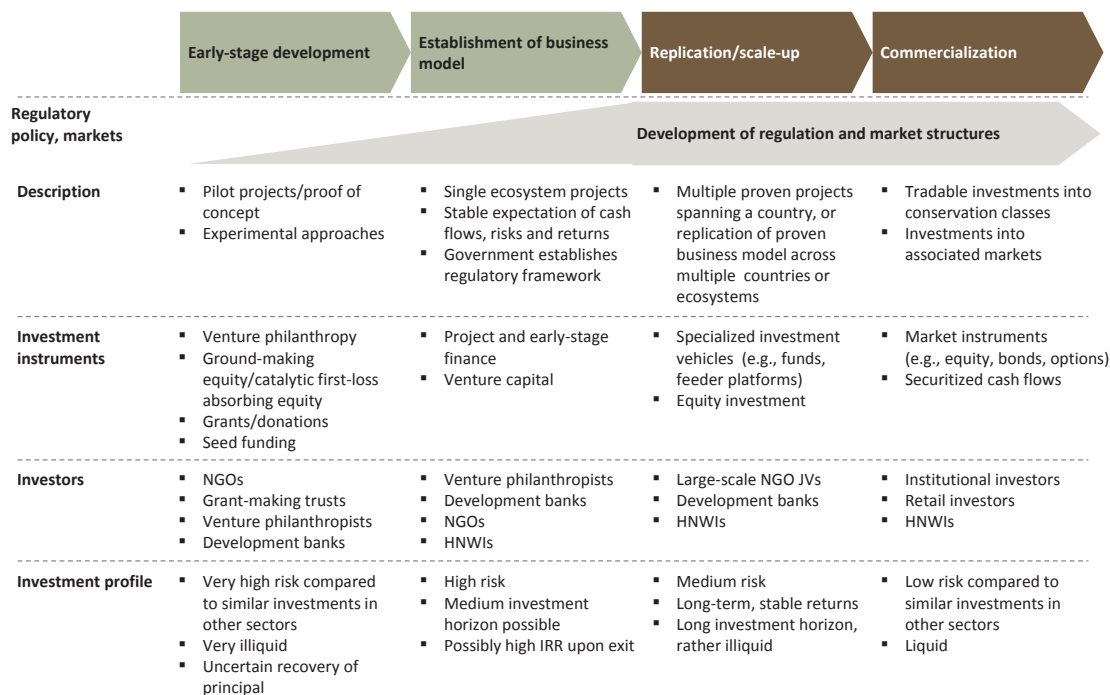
| | Early-stage development | Establishment of business model | Replication/scale-up | Commercialization |
|---|---|---|---|---|
| Regulatory policy, markets | Development of regulation and market structures | | | |
| Description | ▪ Pilot projects/proof of concept ▪ Experimental approaches | ▪ Single ecosystem projects ▪ Stable expectation of cash flows, risks and returns ▪ Government establishes regulatory framework | ▪ Multiple proven projects spanning a country, or replication of proven business model across multiple countries or ecosystems | ▪ Tradable investments into conservation classes ▪ Investments into associated markets |
| Investment instruments | ▪ Venture philanthropy ▪ Ground-making equity/catalytic first-loss absorbing equity ▪ Grants/donations ▪ Seed funding | ▪ Project and early-stage finance ▪ Venture capital | ▪ Specialized investment vehicles (e.g., funds, feeder platforms) ▪ Equity investment | ▪ Market instruments (e.g., equity, bonds, options) ▪ Securitized cash flows |
| Investors | ▪ NGOs ▪ Grant-making trusts ▪ Venture philanthropists ▪ Development banks | ▪ Venture philanthropists ▪ Development banks ▪ NGOs ▪ HNWIs | ▪ Large-scale NGO JVs ▪ Development banks ▪ HNWIs | ▪ Institutional investors ▪ Retail investors ▪ HNWIs |
| Investment profile | ▪ Very high risk compared to similar investments in other sectors ▪ Very illiquid ▪ Uncertain recovery of principal | ▪ High risk ▪ Medium investment horizon possible ▪ Possibly high IRR upon exit | ▪ Medium risk ▪ Long-term, stable returns ▪ Long investment horizon, rather illiquid | ▪ Low risk compared to similar investments in other sectors ▪ Liquid |